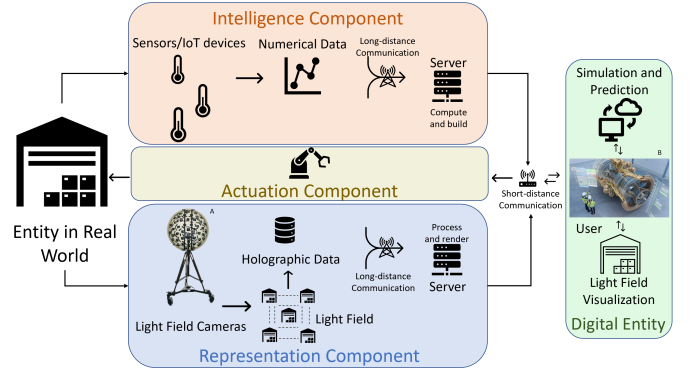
Intelligence Component

Sensors/IoT devices

Numerical Data

Long-distance Communication

Server

Compute and build

Simulation and Prediction

B

Actuation Component

Short-distance Communication

User

Entity in Real World

A

Holographic Data

Long-distance Communication

Process and render

Server

Light Field Visualization

Light Field Cameras

Light Field

Digital Entity

Representation Component